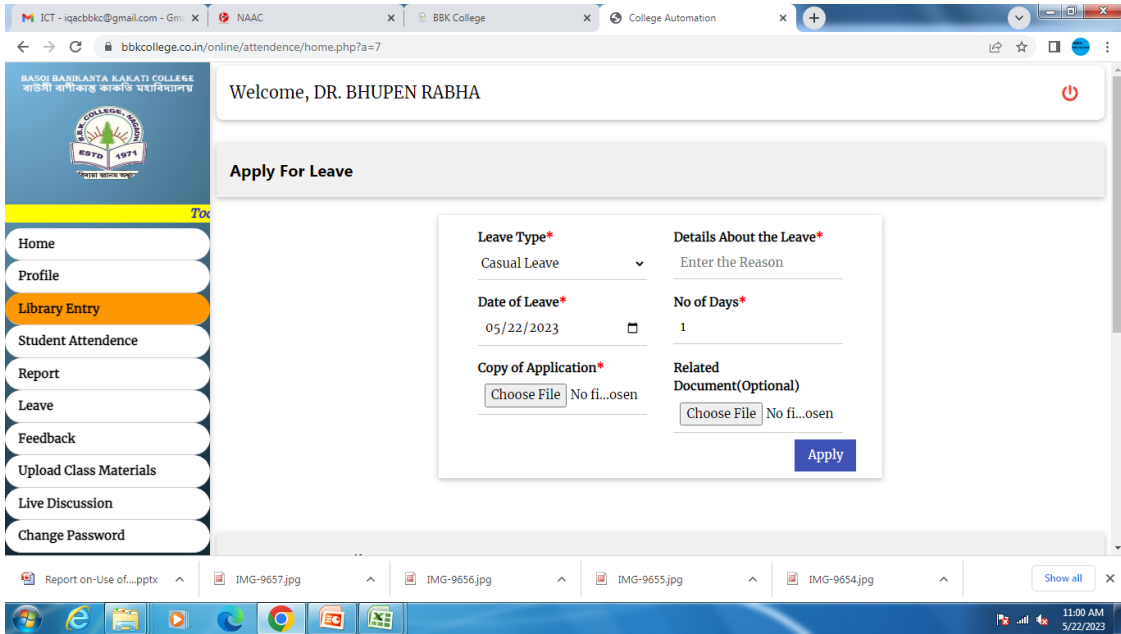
ICT - iqacbbkc@gmail.com - Gm ×
NAAC ×
BBK College ×
College Automation ×
+

bbkcollege.co.in/online/attendence/home.php?a=7

BASOI BANIKANTA KAKATI COLLEGE
বাওঁসী বাণীকান্ত কাকতি মহাবিদ্যালয়
B.B.K. COLLEGE, NAGAON
ESTD 1971
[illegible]

Too

Home
Profile
Library Entry
Student Attendence
Report
Leave
Feedback
Upload Class Materials
Live Discussion
Change Password

Welcome, DR. BHUPEN RABHA

Apply For Leave

Leave Type*
Casual Leave

Details About the Leave*
Enter the Reason

Date of Leave*
05/22/2023

No of Days*
1

Copy of Application*
Choose File No fi...osen

Related Document(Optional)
Choose File No fi...osen

Apply

Report on-Use of....pptx
IMG-9657.jpg
IMG-9656.jpg
IMG-9655.jpg
IMG-9654.jpg
Show all

11:00 AM
5/22/2023